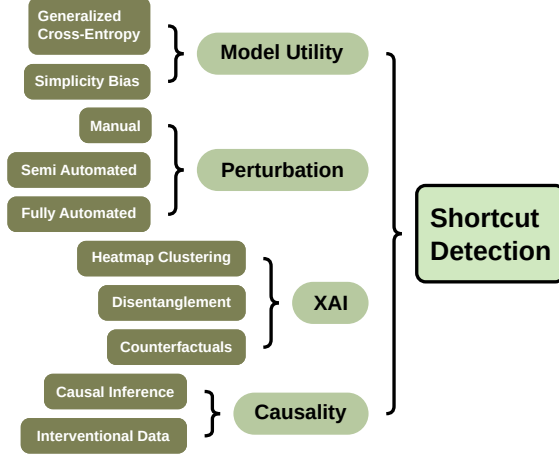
Generalized Cross-Entropy

Simplicity Bias

Model Utility

Manual

Semi Automated

Fully Automated

Perturbation

Heatmap Clustering

Disentanglement

Counterfactuals

XAI

Causal Inference

Interventional Data

Causality

Shortcut Detection